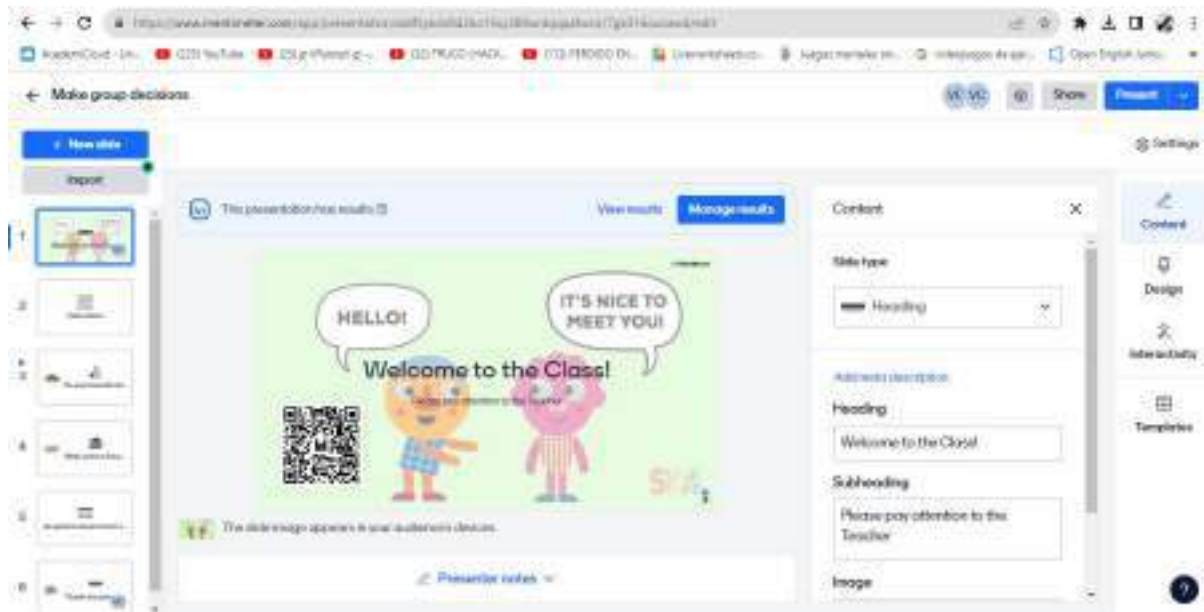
Make group decisions

Share

Present

+ New slide

Import

Settings

This presentation has results

View results

Manage results

HELLO!

IT'S NICE TO MEET YOU!

Welcome to the Class!

Please pay attention to the Teacher

The slide image appears in your audience's devices.

Presenter notes

Content

Slide type

Heading

Add extra description

Heading

Welcome to the Class!

Subheading

Please pay attention to the Teacher

Image

Content

Design

Interactivity

Templates

1

2

3

4

5

6